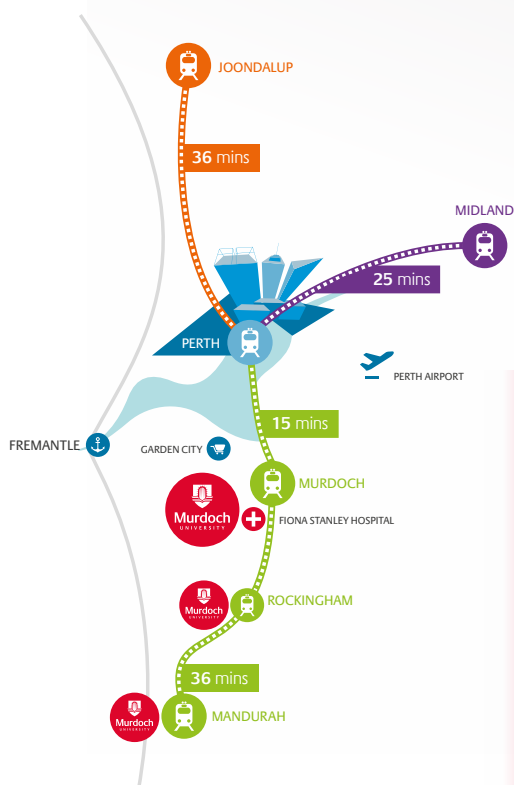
JOONDALUP

36 mins

MIDLAND

25 mins

PERTH

PERTH AIRPORT

15 mins

FREMANTLE

GARDEN CITY

MURDOCH

Murdoch UNIVERSITY

FIONA STANLEY HOSPITAL

Murdoch UNIVERSITY

ROCKINGHAM

36 mins

Murdoch UNIVERSITY

MANDURAH